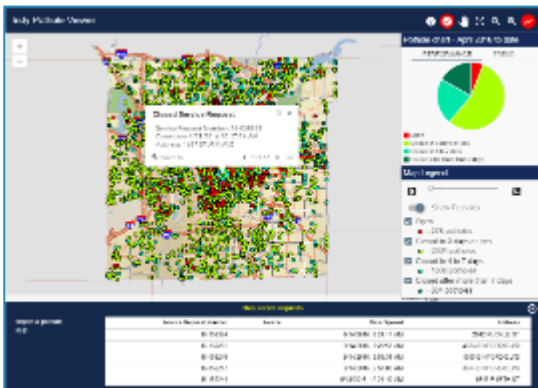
Indy Pothole Viewer

Pothole chart - April 2014 to date

Closed Service Request

Map legend

Show Potholes

Open

Closed in 3 days or less

Closed in 4 to 7 days

Closed after more than 7 days

Report a pothole

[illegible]